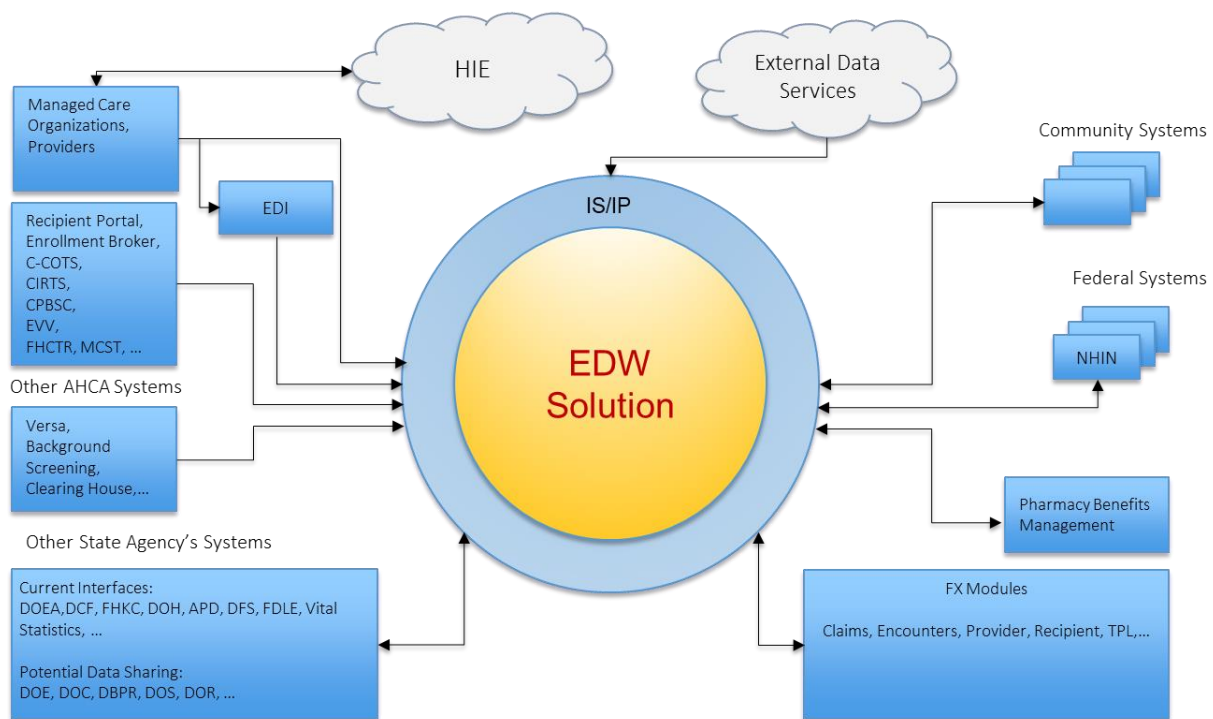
HIE

External Data Services

Managed Care Organizations, Providers

EDI

Recipient Portal, Enrollment Broker, C-COTS, CIRTS, CPBSC, EVV, FHCTR, MCST, …

Other AHCA Systems

Versa, Background Screening, Clearing House,…

Other State Agency's Systems

Current Interfaces:
DOEA,DCF, FHKC, DOH, APD, DFS, FDLE, Vital Statistics, …

Potential Data Sharing:
DOE, DOC, DBPR, DOS, DOR, …

IS/IP

EDW Solution

Community Systems

Federal Systems

NHIN

Pharmacy Benefits Management

FX Modules

Claims, Encounters, Provider, Recipient, TPL,…